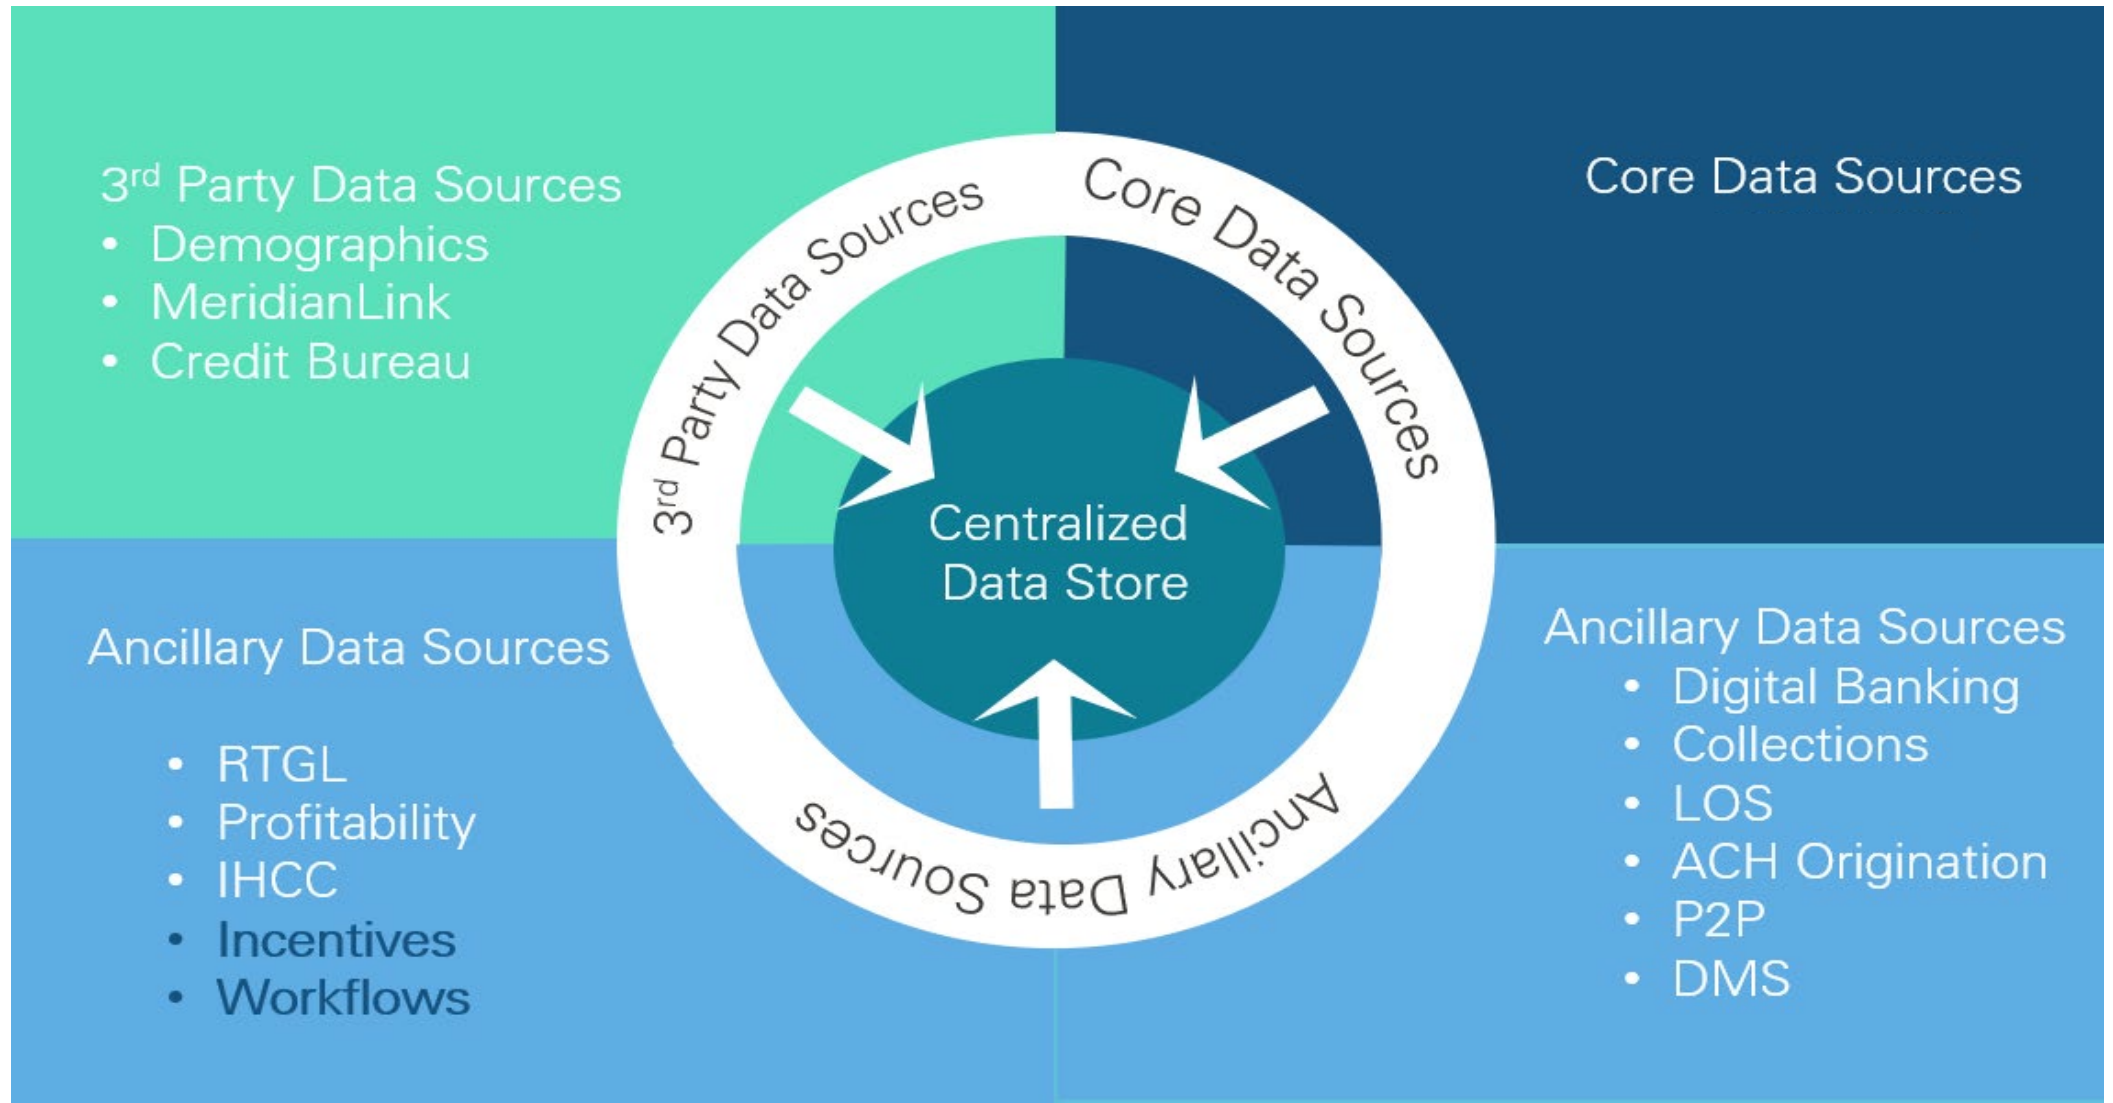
3$^{rd}$ Party Data Sources
• Demographics
• MeridianLink
• Credit Bureau

Core Data Sources

3$^{rd}$ Party Data Sources

Core Data Sources

Centralized Data Store

Ancillary Data Sources

Ancillary Data Sources

• RTGL
• Profitability
• IHCC
• Incentives
• Workflows

Ancillary Data Sources
• Digital Banking
• Collections
• LOS
• ACH Origination
• P2P
• DMS